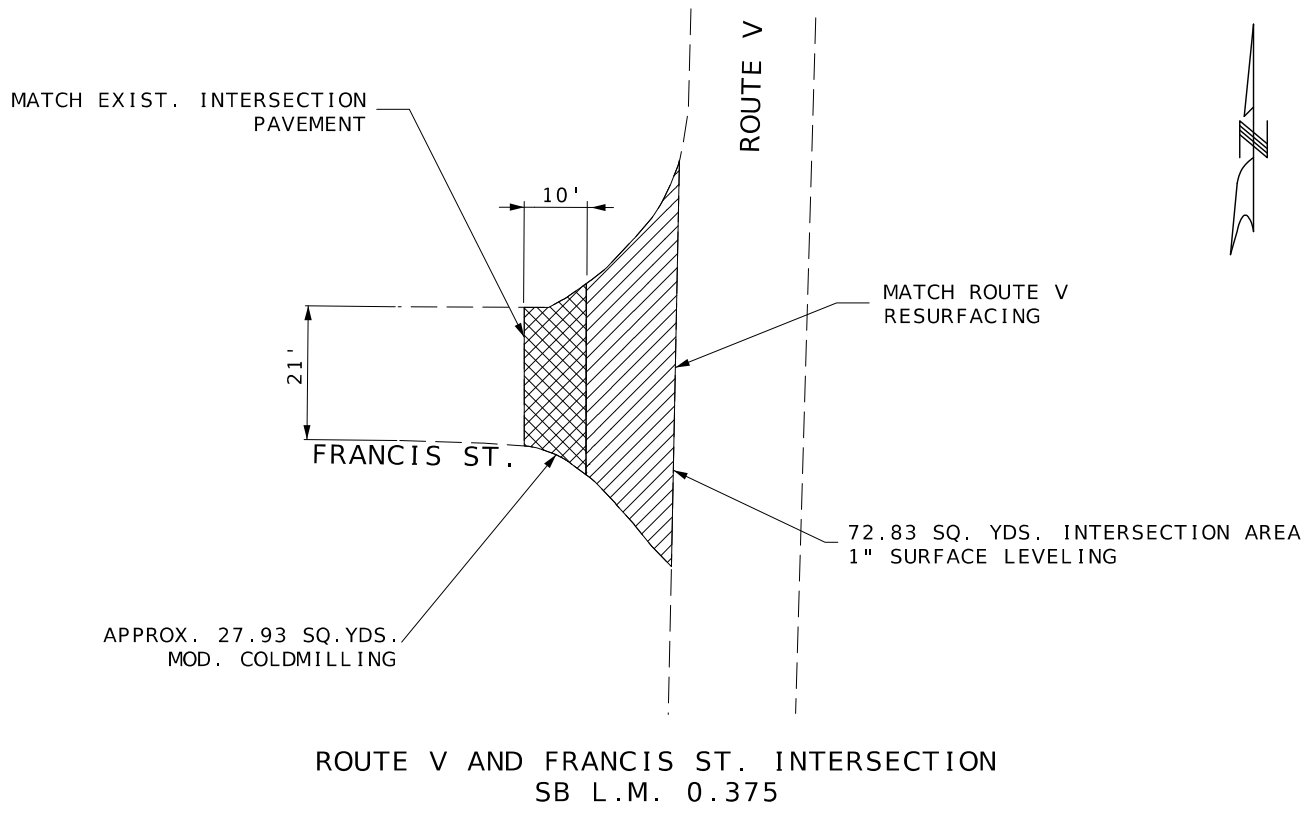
ROUTE V

MATCH EXIST. INTERSECTION PAVEMENT

10'

MATCH ROUTE V RESURFACING

21'

FRANCIS ST.

72.83 SQ. YDS. INTERSECTION AREA
1" SURFACE LEVELING

APPROX. 27.93 SQ.YDS.
MOD. COLDMILLING

ROUTE V AND FRANCIS ST. INTERSECTION
SB L.M. 0.375